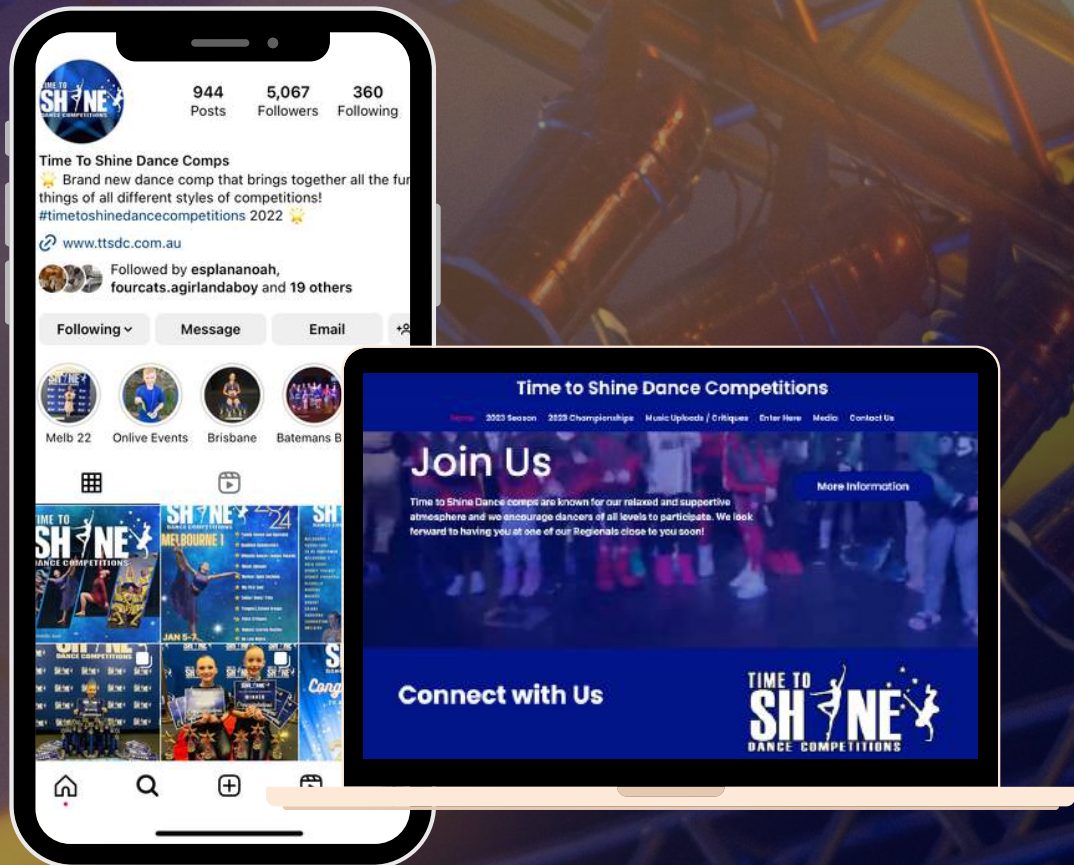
TIME TO SHINE DANCE COMPETITIONS

944 Posts
5,067 Followers
360 Following

Time To Shine Dance Comps
🌟 Brand new dance comp that brings together all the fu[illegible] things of all different styles of competitions!
#timetoshinedancecompetitions 2022 🌟

www.ttsdc.com.au

Followed by esplananoah, fourcats.agirlandaboy and 19 others

Following
Message
Email

Melb 22
Onlive Events
Brisbane
Batemans B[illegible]

TIME TO SHINE DANCE COMPETITIONS
SHINE DANCE COMPETITIONS 2024
MELBOURNE 1
JAN 5-7

Time to Shine Dance Competitions

Home
2023 Season
2023 Championships
Music Uploads / Critiques
Enter Here
Media
Contact Us

Join Us

Time to Shine Dance comps are known for our relaxed and supportive atmosphere and we encourage dancers of all levels to participate. We look forward to having you at one of our Regionals close to you soon!

More Information

Connect with Us

TIME TO SHINE DANCE COMPETITIONS